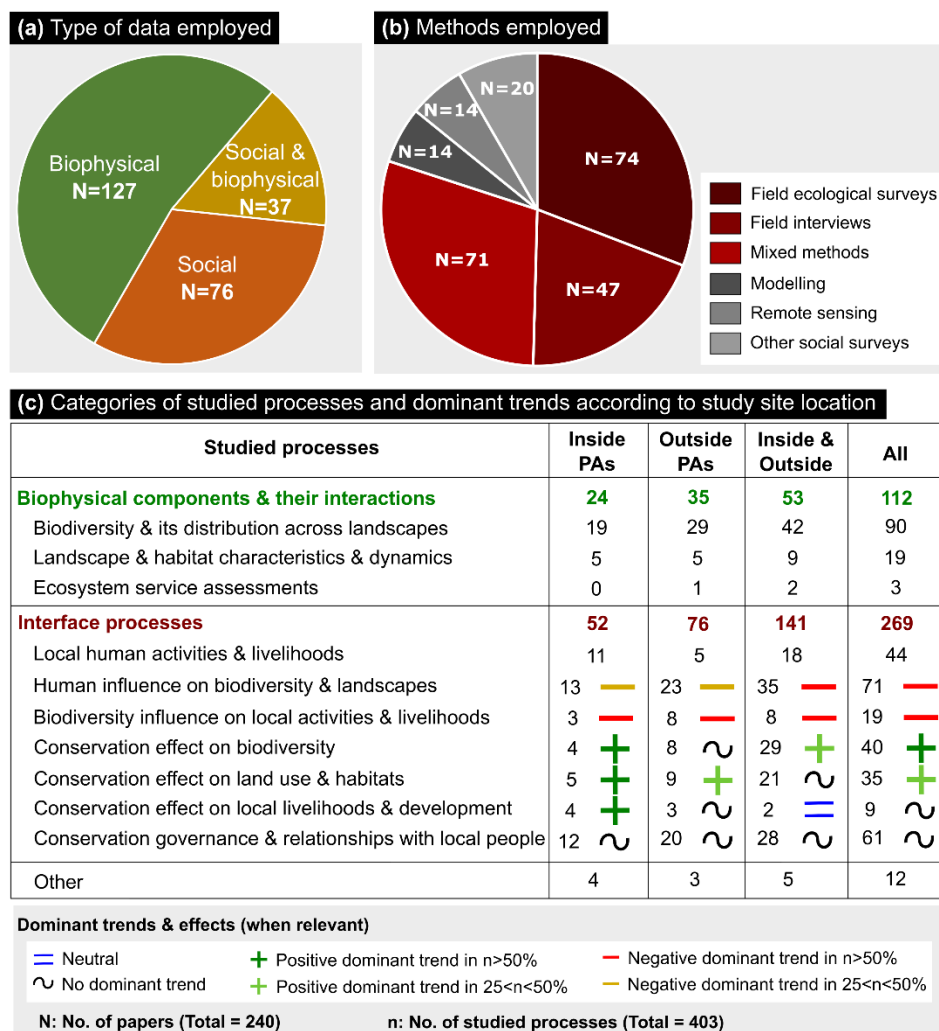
(a) Type of data employed

Biophysical N=127

Social & biophysical N=37

Social N=76

(b) Methods employed

N=74
N=47
N=71
N=14
N=14
N=20

Field ecological surveys
Field interviews
Mixed methods
Modelling
Remote sensing
Other social surveys

(c) Categories of studied processes and dominant trends according to study site location

| Studied processes | Inside PAs | Outside PAs | Inside & Outside | All |
|---|---|---|---|---|
| Biophysical components & their interactions | 24 | 35 | 53 | 112 |
| Biodiversity & its distribution across landscapes | 19 | 29 | 42 | 90 |
| Landscape & habitat characteristics & dynamics | 5 | 5 | 9 | 19 |
| Ecosystem service assessments | 0 | 1 | 2 | 3 |
| Interface processes | 52 | 76 | 141 | 269 |
| Local human activities & livelihoods | 11 | 5 | 18 | 44 |
| Human influence on biodiversity & landscapes | 13 — | 23 — | 35 — | 71 — |
| Biodiversity influence on local activities & livelihoods | 3 — | 8 — | 8 — | 19 — |
| Conservation effect on biodiversity | 4 + | 8 ∾ | 29 + | 40 + |
| Conservation effect on land use & habitats | 5 + | 9 + | 21 ∾ | 35 + |
| Conservation effect on local livelihoods & development | 4 + | 3 ∾ | 2 = | 9 ∾ |
| Conservation governance & relationships with local people | 12 ∾ | 20 ∾ | 28 ∾ | 61 ∾ |
| Other | 4 | 3 | 5 | 12 |

Dominant trends & effects (when relevant)

= Neutral
∾ No dominant trend
+ Positive dominant trend in n>50%
+ Positive dominant trend in 25<n<50%
— Negative dominant trend in n>50%
— Negative dominant trend in 25<n<50%

N: No. of papers (Total = 240)
n: No. of studied processes (Total = 403)